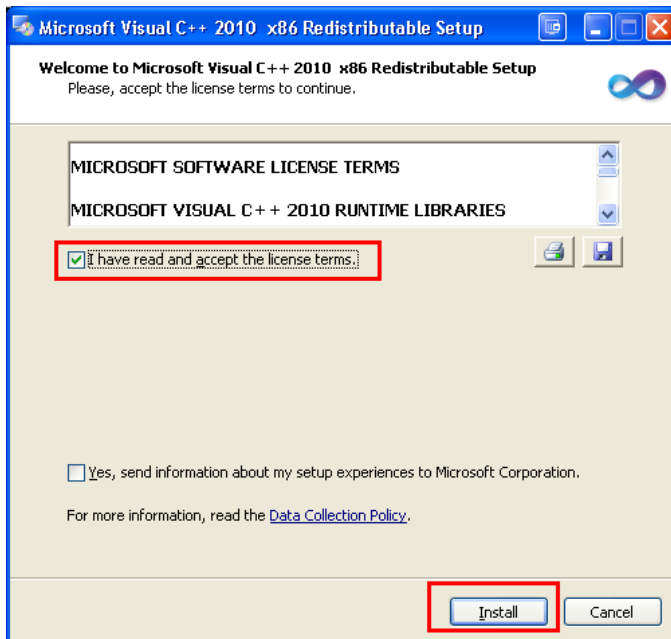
Microsoft Visual C++ 2010 x86 Redistributable Setup

Welcome to Microsoft Visual C++ 2010 x86 Redistributable Setup
Please, accept the license terms to continue.

MICROSOFT SOFTWARE LICENSE TERMS

MICROSOFT VISUAL C++ 2010 RUNTIME LIBRARIES

I have read and accept the license terms.

Yes, send information about my setup experiences to Microsoft Corporation.

For more information, read the Data Collection Policy.

Install Cancel